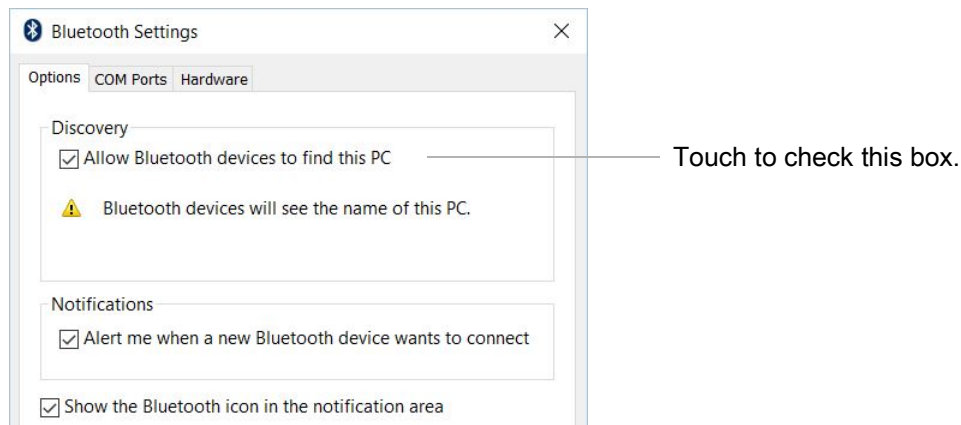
Bluetooth Settings

Options COM Ports Hardware

Discovery

Allow Bluetooth devices to find this PC

Touch to check this box.

Bluetooth devices will see the name of this PC.

Notifications

Alert me when a new Bluetooth device wants to connect

Show the Bluetooth icon in the notification area